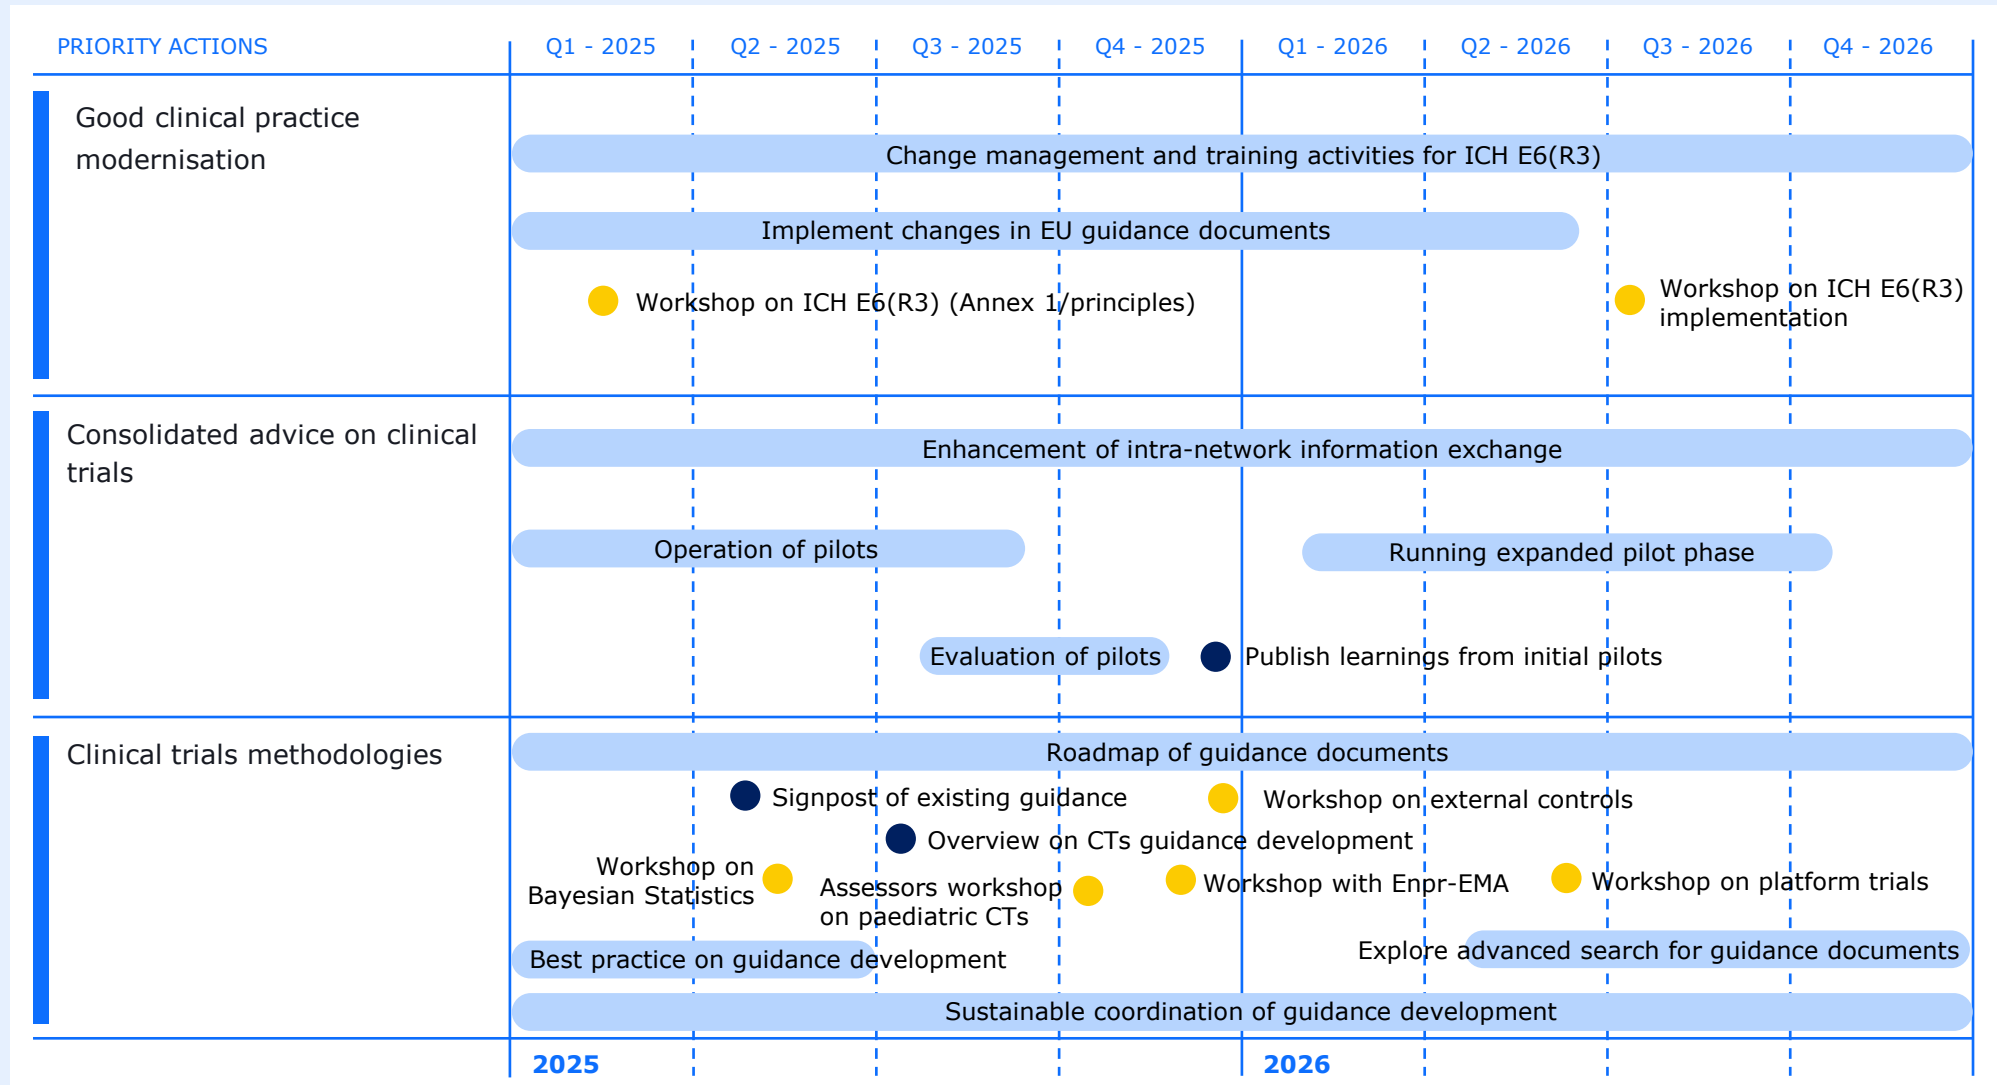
| PRIORITY ACTIONS | Q1 - 2025 | Q2 - 2025 | Q3 - 2025 | Q4 - 2025 | Q1 - 2026 | Q2 - 2026 | Q3 - 2026 | Q4 - 2026 |
|---|---|---|---|---|---|---|---|---|

Good clinical practice modernisation

Change management and training activities for ICH E6(R3)

Implement changes in EU guidance documents

Workshop on ICH E6(R3) (Annex 1/principles)

Workshop on ICH E6(R3) implementation

Consolidated advice on clinical trials

Enhancement of intra-network information exchange

Operation of pilots

Running expanded pilot phase

Evaluation of pilots

Publish learnings from initial pilots

Clinical trials methodologies

Roadmap of guidance documents

Signpost of existing guidance

Workshop on external controls

Overview on CTs guidance development

Workshop on Bayesian Statistics

Assessors workshop on paediatric CTs

Workshop with Enpr-EMA

Workshop on platform trials

Best practice on guidance development

Explore advanced search for guidance documents

Sustainable coordination of guidance development

2025

2026